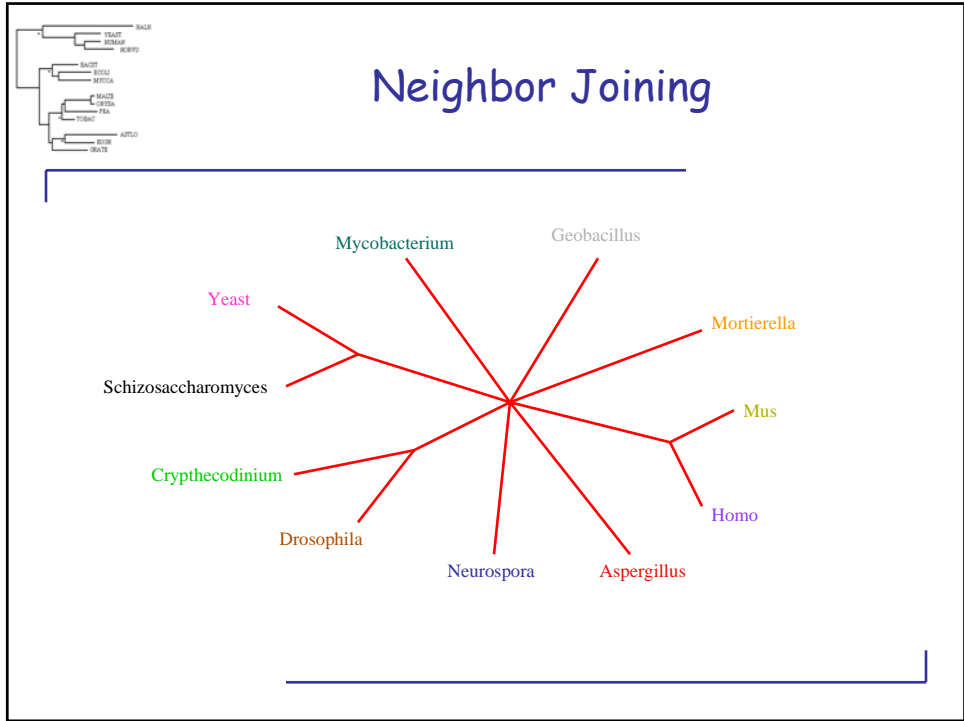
HALH
YEAST
HUMAN
BOBVI
BACST
ECOLI
MYCCA
MAIZE
ORYSA
PEA
TOBAC
ASTLO
EUGR
CRATE

Neighbor Joining

Mycobacterium

Geobacillus

Yeast

Mortierella

Schizosaccharomyces

Mus

Crypthecodinium

Homo

Drosophila

Neurospora

Aspergillus